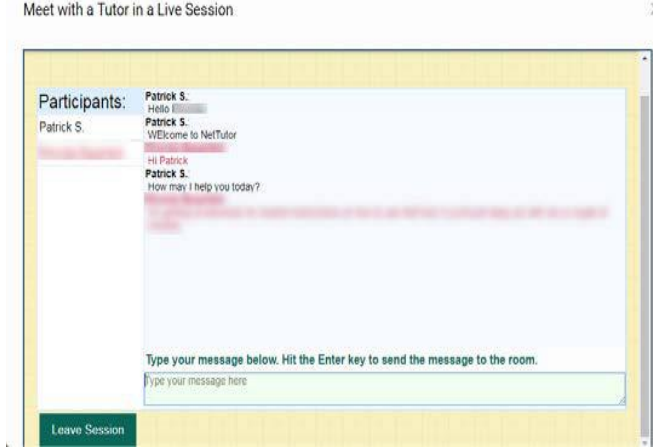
Meet with a Tutor in a Live Session

Participants:
Patrick S.
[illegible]

Patrick S.
Hello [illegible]
Patrick S.
WElcome to NetTutor
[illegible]
Hi Patrick
Patrick S.
How may I help you today?
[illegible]
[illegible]

Type your message below. Hit the Enter key to send the message to the room.
Type your message here

Leave Session